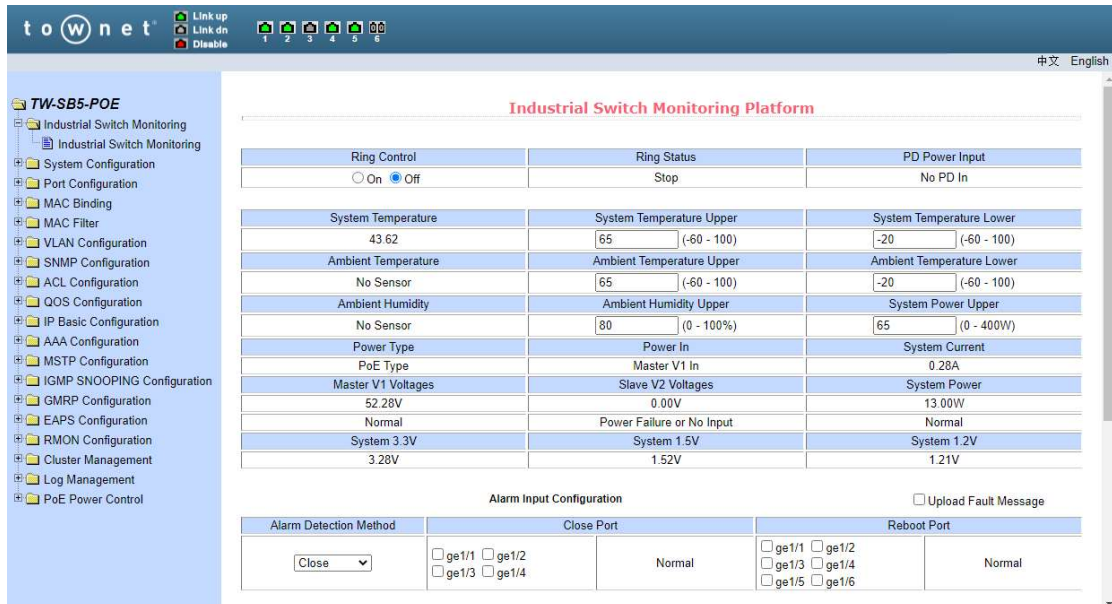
towne t

Link up
Link dn
Disable

1 2 3 4 5 6

中文 English

TW-SB5-POE
Industrial Switch Monitoring
Industrial Switch Monitoring
System Configuration
Port Configuration
MAC Binding
MAC Filter
VLAN Configuration
SNMP Configuration
ACL Configuration
QOS Configuration
IP Basic Configuration
AAA Configuration
MSTP Configuration
IGMP SNOOPING Configuration
GMRP Configuration
EAPS Configuration
RMON Configuration
Cluster Management
Log Management
PoE Power Control

Industrial Switch Monitoring Platform

| Ring Control | Ring Status | PD Power Input |
|---|---|---|
| On Off | Stop | No PD In |

| System Temperature | System Temperature Upper | System Temperature Lower |
|---|---|---|
| 43.62 | 65 (-60 - 100) | -20 (-60 - 100) |
| Ambient Temperature | Ambient Temperature Upper | Ambient Temperature Lower |
| No Sensor | 65 (-60 - 100) | -20 (-60 - 100) |
| Ambient Humidity | Ambient Humidity Upper | System Power Upper |
| No Sensor | 80 (0 - 100%) | 65 (0 - 400W) |
| Power Type | Power In | System Current |
| PoE Type | Master V1 In | 0.28A |
| Master V1 Voltages | Slave V2 Voltages | System Power |
| 52.28V | 0.00V | 13.00W |
| Normal | Power Failure or No Input | Normal |
| System 3.3V | System 1.5V | System 1.2V |
| 3.28V | 1.52V | 1.21V |

Alarm Input Configuration

Upload Fault Message

| Alarm Detection Method | Close Port | | Reboot Port | |
|---|---|---|---|---|
| Close | ge1/1 ge1/2 ge1/3 ge1/4 | Normal | ge1/1 ge1/2 ge1/3 ge1/4 ge1/5 ge1/6 | Normal |